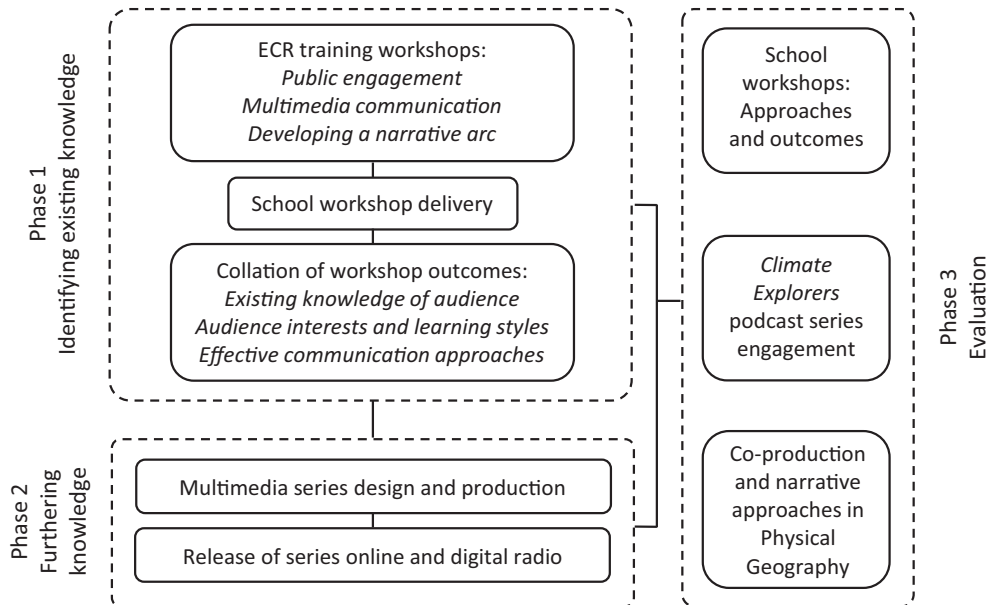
Phase 1
Identifying existing knowledge

ECR training workshops:
*Public engagement*
*Multimedia communication*
*Developing a narrative arc*

School workshop delivery

Collation of workshop outcomes:
*Existing knowledge of audience*
*Audience interests and learning styles*
*Effective communication approaches*

Phase 2
Furthering knowledge

Multimedia series design and production

Release of series online and digital radio

School workshops: Approaches and outcomes

*Climate Explorers* podcast series engagement

Co-production and narrative approaches in Physical Geography

Phase 3
Evaluation